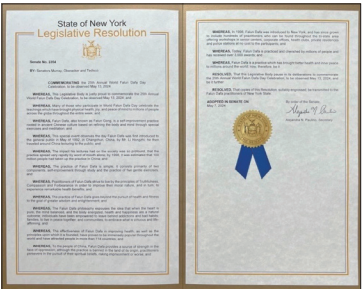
State of New York
Legislative Resolution

Senate No. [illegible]

BY: Senators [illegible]

COMMEMORATING the 20th Annual World Falun Dafa Day Celebration, to be observed May 13, 2019

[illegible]

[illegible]

By order of the Senate,

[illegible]

ADOPTED IN SENATE ON
May 7, 2019